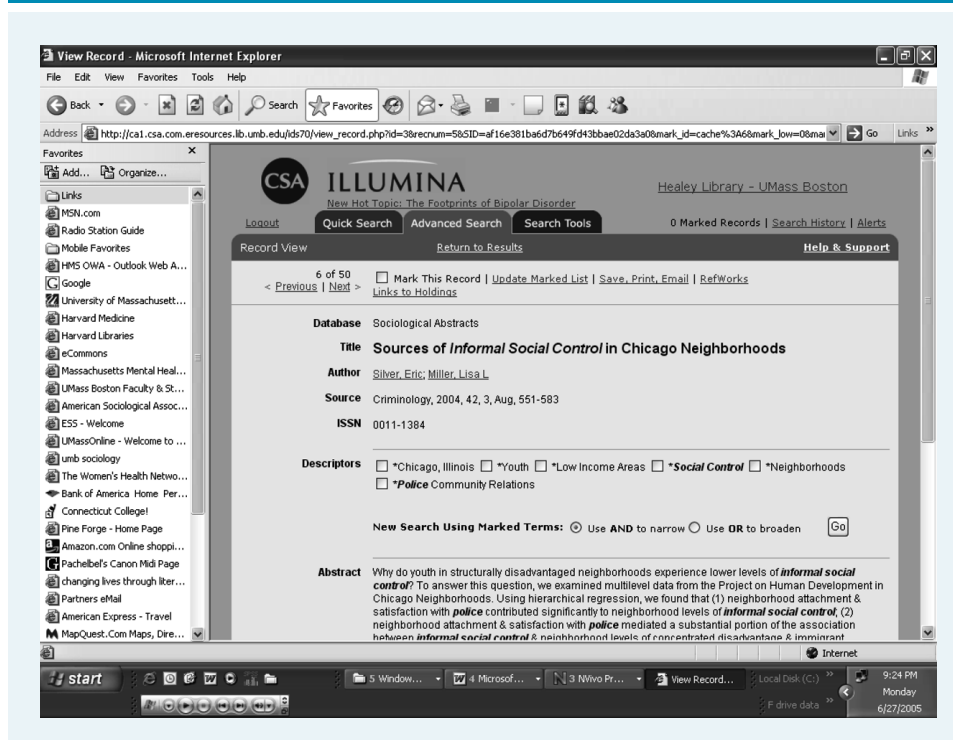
View Record - Microsoft Internet Explorer

File Edit View Favorites Tools Help

Back Search Favorites

Address http://ca1.csa.com.eresources.lib.umb.edu/ids70/view_record.php?id=3&recnum=5&SID=af16e381ba6d7b649fd43bbae02da3a0&mark_id=cache%3A6&mark_low=0&mai Go Links

Favorites
Add... Organize...
Links
MSN.com
Radio Station Guide
Mobile Favorites
HMS OWA - Outlook Web A...
Google
University of Massachusett...
Harvard Medicine
Harvard Libraries
eCommons
Massachusetts Mental Heal...
UMass Boston Faculty & St...
American Sociological Assoc...
ESS - Welcome
UMassOnline - Welcome to ...
umb sociology
The Women's Health Netwo...
Bank of America Home Per...
Connecticut College!
Pine Forge - Home Page
Amazon.com Online shoppi...
Pachelbel's Canon Midi Page
changing lives through liter...
Partners eMail
American Express - Travel
MapQuest.Com Maps, Dire...

CSA ILLUMINA
New Hot Topic: The Footprints of Bipolar Disorder
Healey Library - UMass Boston

Logout Quick Search Advanced Search Search Tools 0 Marked Records | Search History | Alerts

Record View Return to Results Help & Support

6 of 50
< Previous | Next >
Mark This Record | Update Marked List | Save, Print, Email | RefWorks
Links to Holdings

Database Sociological Abstracts

Title Sources of *Informal Social Control* in Chicago Neighborhoods

Author Silver, Eric; Miller, Lisa L

Source Criminology, 2004, 42, 3, Aug, 551-583

ISSN 0011-1384

Descriptors *Chicago, Illinois *Youth *Low Income Areas ***Social Control** *Neighborhoods ***Police** Community Relations

New Search Using Marked Terms: Use AND to narrow Use OR to broaden Go

Abstract Why do youth in structurally disadvantaged neighborhoods experience lower levels of ***informal social control***? To answer this question, we examined multilevel data from the Project on Human Development in Chicago Neighborhoods. Using hierarchical regression, we found that (1) neighborhood attachment & satisfaction with ***police*** contributed significantly to neighborhood levels of ***informal social control***; (2) neighborhood attachment & satisfaction with ***police*** mediated a substantial portion of the association between ***informal social control*** & neighborhood levels of concentrated disadvantage & immigrant

Internet

start 5 Window... 4 Microsof... 3 NVivo Pr... View Record... Local Disk (C:) F drive data 9:24 PM Monday 6/27/2005